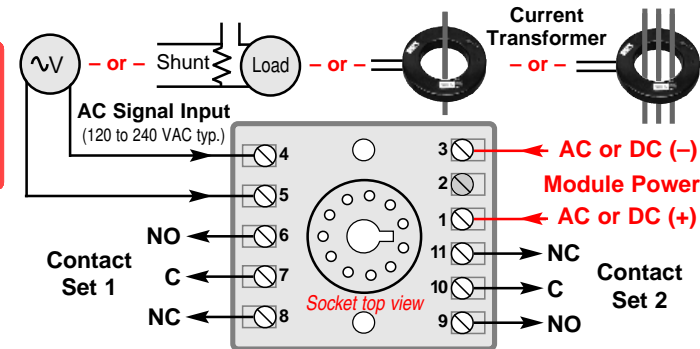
∿V – or – Shunt Load – or – Current Transformer – or –

AC Signal Input
(120 to 240 VAC typ.)

4
5
NO 6
C 7
NC 8

Contact Set 1

Socket top view

3 AC or DC (–)
2 Module Power
1 AC or DC (+)
11 NC
10 C
9 NO

Contact Set 2